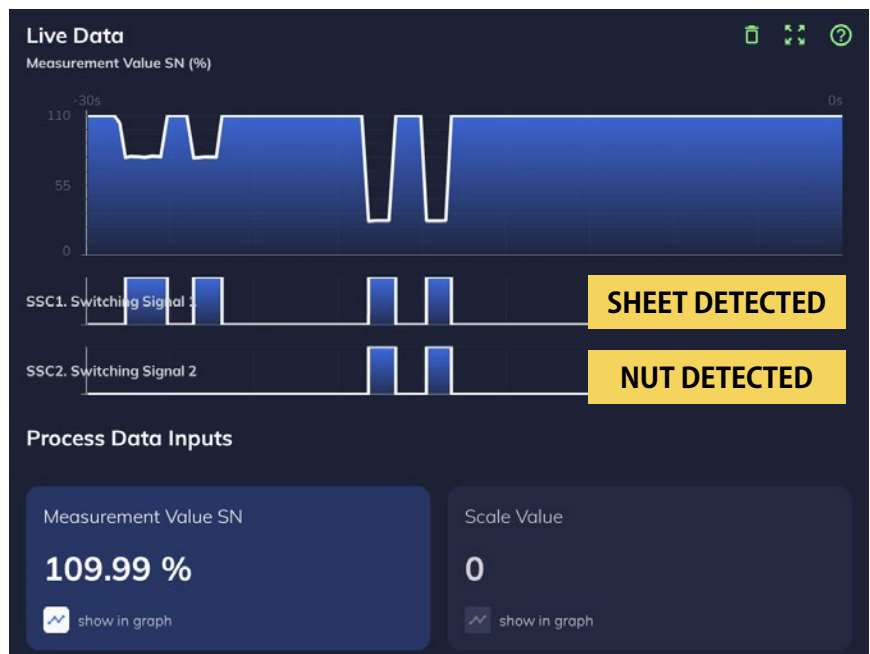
Live Data

Measurement Value SN (%)

-30s

0s

110

55

0

SSC1. Switching Signal 1

SHEET DETECTED

SSC2. Switching Signal 2

NUT DETECTED

Process Data Inputs

Measurement Value SN

109.99 %

show in graph

Scale Value

0

show in graph